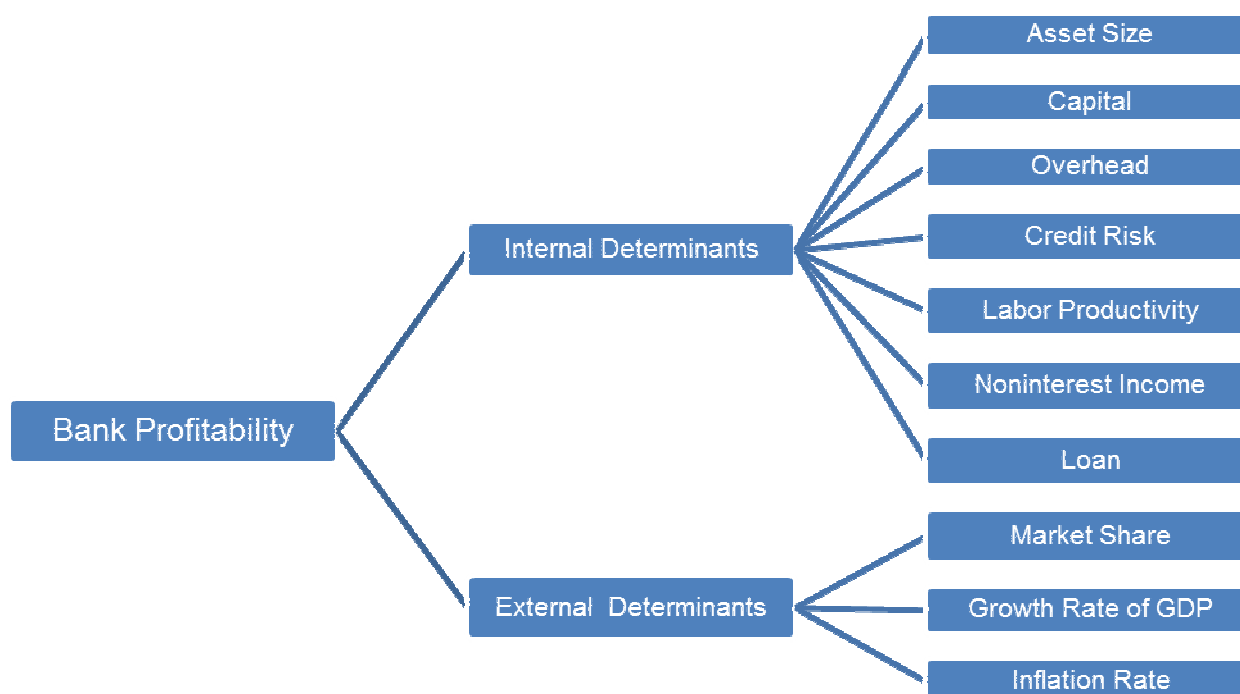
Bank Profitability

Internal Determinants

Asset Size

Capital

Overhead

Credit Risk

Labor Productivity

Noninterest Income

Loan

External Determinants

Market Share

Growth Rate of GDP

Inflation Rate